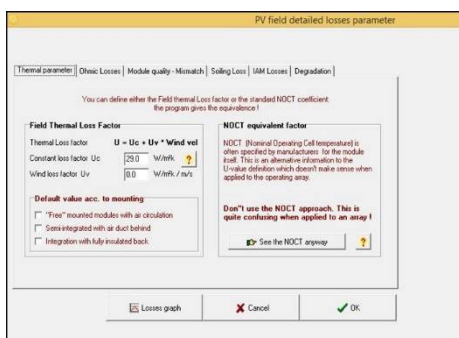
PV field detailed losses parameter

Thermal parameter | Ohmic Losses | Module quality - Mismatch | Soiling Loss | IAM Losses | Degradation

You can define either the Field thermal Loss factor or the standard NOCT coefficient: the program gives the equivalence !

Field Thermal Loss Factor

Thermal Loss factor $U = Uc + Uv * Wind vel$

Constant loss factor Uc 29.0 W/m²k ?

Wind loss factor Uv 0.0 W/m²k / m/s

Default value acc. to mounting

"Free" mounted modules with air circulation

Semi-integrated with air duct behind

Integration with fully insulated back

NOCT equivalent factor

NOCT (Nominal Operating Cell temperature) is often specified by manufacturers for the module itself. This is an alternative information to the U-value definition which doesn't make sense when applied to the operating array.

Don't use the NOCT approach. This is quite confusing when applied to an array !

See the NOCT anyway ?

Losses graph

Cancel

OK